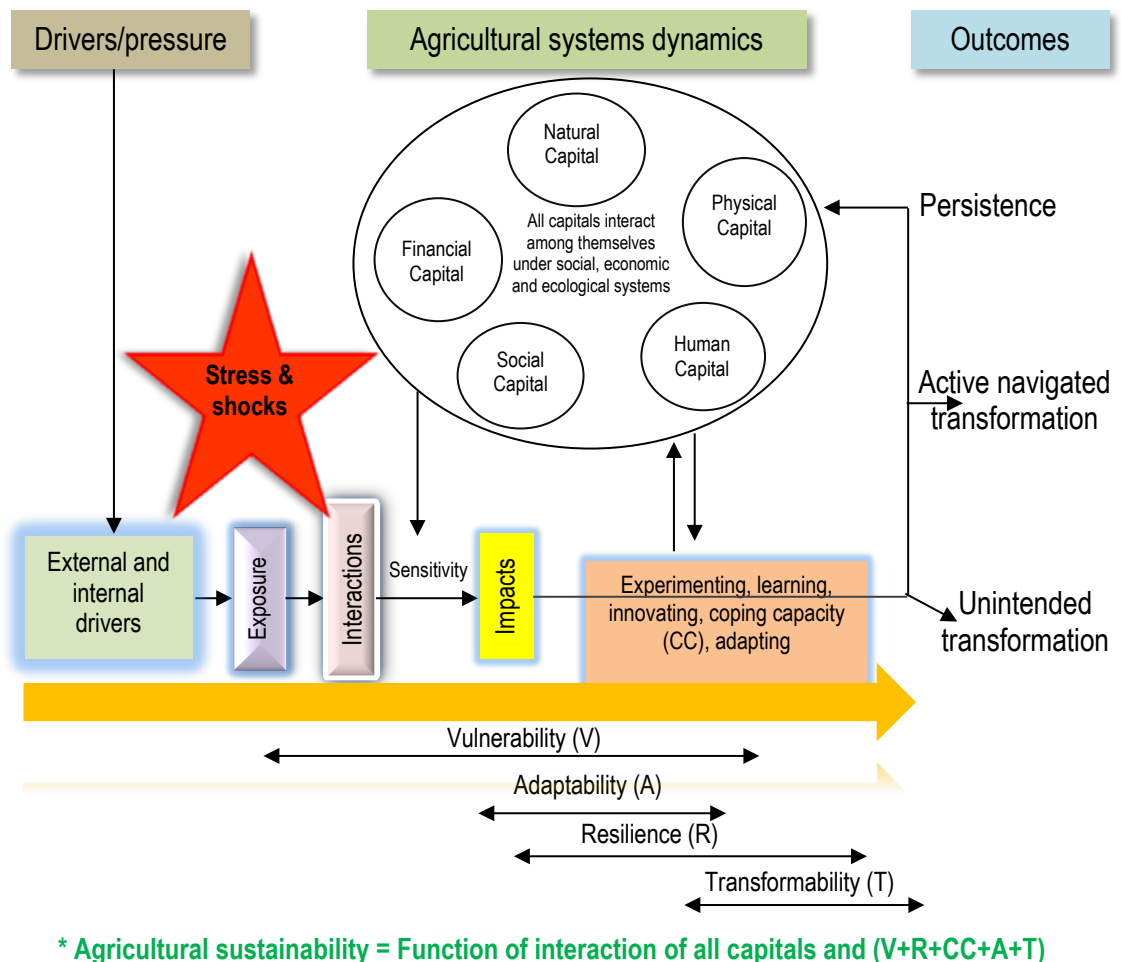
Drivers/pressure

Agricultural systems dynamics

Outcomes

Natural Capital

Physical Capital

Financial Capital

All capitals interact among themselves under social, economic and ecological systems

Social Capital

Human Capital

Persistence

Active navigated transformation

Stress & shocks

External and internal drivers

Exposure

Interactions

Sensitivity

Impacts

Experimenting, learning, innovating, coping capacity (CC), adapting

Unintended transformation

Vulnerability (V)

Adaptability (A)

Resilience (R)

Transformability (T)

* Agricultural sustainability = Function of interaction of all capitals and (V+R+CC+A+T)